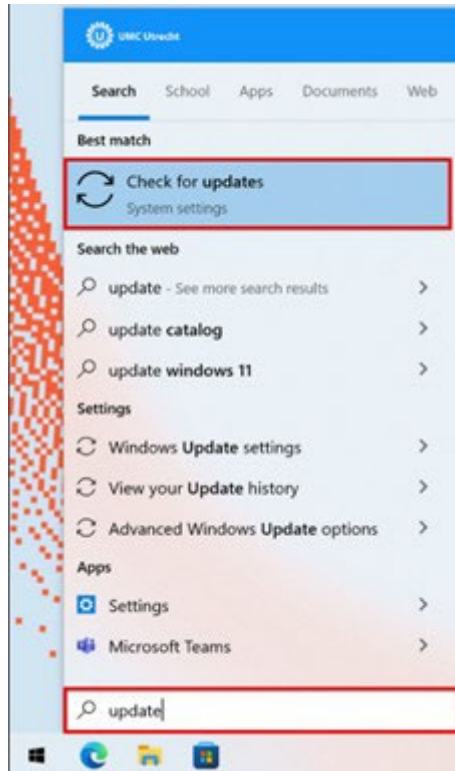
UMC Utrecht

Search School Apps Documents Web

Best match

Check for updates
System settings

Search the web

update - See more search results

update catalog

update windows 11

Settings

Windows Update settings

View your Update history

Advanced Windows Update options

Apps

Settings

Microsoft Teams

update